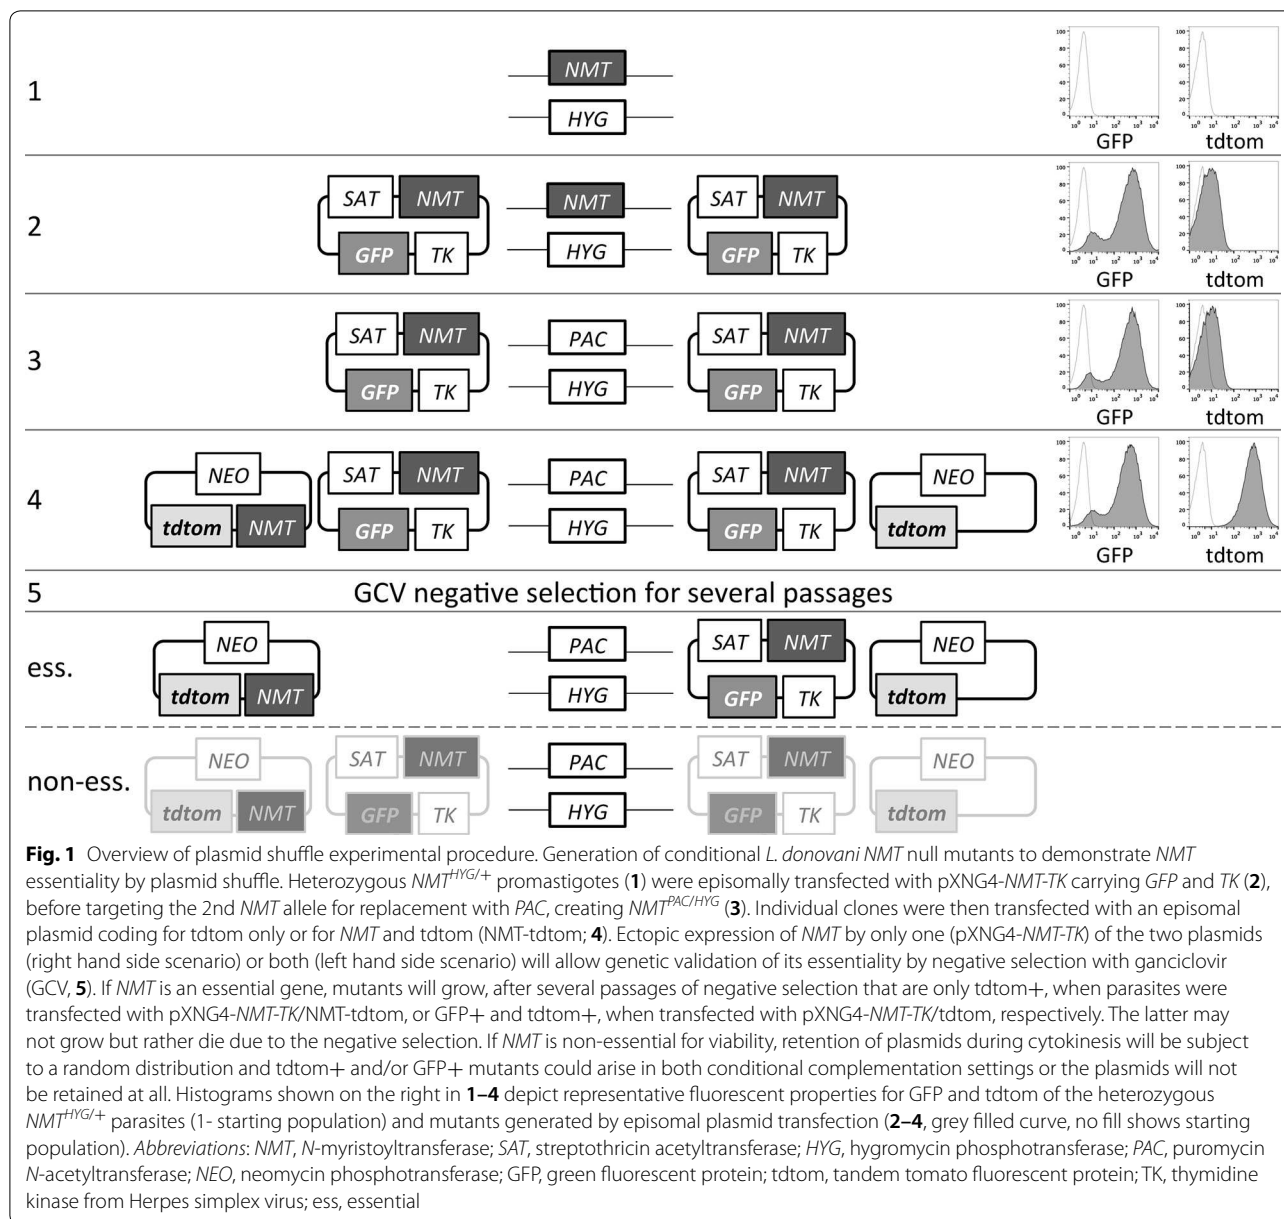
1

NMT

HYG

GFP tdtom

2

SAT NMT

GFP TK

NMT

HYG

SAT NMT

GFP TK

GFP tdtom

3

SAT NMT

GFP TK

PAC

HYG

SAT NMT

GFP TK

GFP tdtom

4

NEO

tdtom NMT

SAT NMT

GFP TK

PAC

HYG

SAT NMT

GFP TK

NEO

tdtom

GFP tdtom

5 GCV negative selection for several passages

ess.

NEO

tdtom NMT

PAC

HYG

SAT NMT

GFP TK

NEO

tdtom

non-ess.

NEO

tdtom NMT

SAT NMT

GFP TK

PAC

HYG

SAT NMT

GFP TK

NEO

tdtom

**Fig. 1** Overview of plasmid shuffle experimental procedure. Generation of conditional *L. donovani NMT* null mutants to demonstrate *NMT* essentiality by plasmid shuffle. Heterozygous $NMT^{HYG/+}$ promastigotes (**1**) were episomally transfected with pXNG4-*NMT-TK* carrying *GFP* and *TK* (**2**), before targeting the 2nd *NMT* allele for replacement with *PAC*, creating $NMT^{PAC/HYG}$ (**3**). Individual clones were then transfected with an episomal plasmid coding for tdtom only or for *NMT* and tdtom (NMT-tdtom; **4**). Ectopic expression of *NMT* by only one (pXNG4-*NMT-TK*) of the two plasmids (right hand side scenario) or both (left hand side scenario) will allow genetic validation of its essentiality by negative selection with ganciclovir (GCV, **5**). If *NMT* is an essential gene, mutants will grow, after several passages of negative selection that are only tdtom+, when parasites were transfected with pXNG4-*NMT-TK*/NMT-tdtom, or GFP+ and tdtom+, when transfected with pXNG4-*NMT-TK*/tdtom, respectively. The latter may not grow but rather die due to the negative selection. If *NMT* is non-essential for viability, retention of plasmids during cytokinesis will be subject to a random distribution and tdtom+ and/or GFP+ mutants could arise in both conditional complementation settings or the plasmids will not be retained at all. Histograms shown on the right in **1–4** depict representative fluorescent properties for GFP and tdtom of the heterozygous $NMT^{HYG/+}$ parasites (1- starting population) and mutants generated by episomal plasmid transfection (**2–4**, grey filled curve, no fill shows starting population). *Abbreviations*: *NMT*, *N*-myristoyltransferase; *SAT*, streptothricin acetyltransferase; *HYG*, hygromycin phosphotransferase; *PAC*, puromycin *N*-acetyltransferase; *NEO*, neomycin phosphotransferase; GFP, green fluorescent protein; tdtom, tandem tomato fluorescent protein; TK, thymidine kinase from Herpes simplex virus; ess, essential